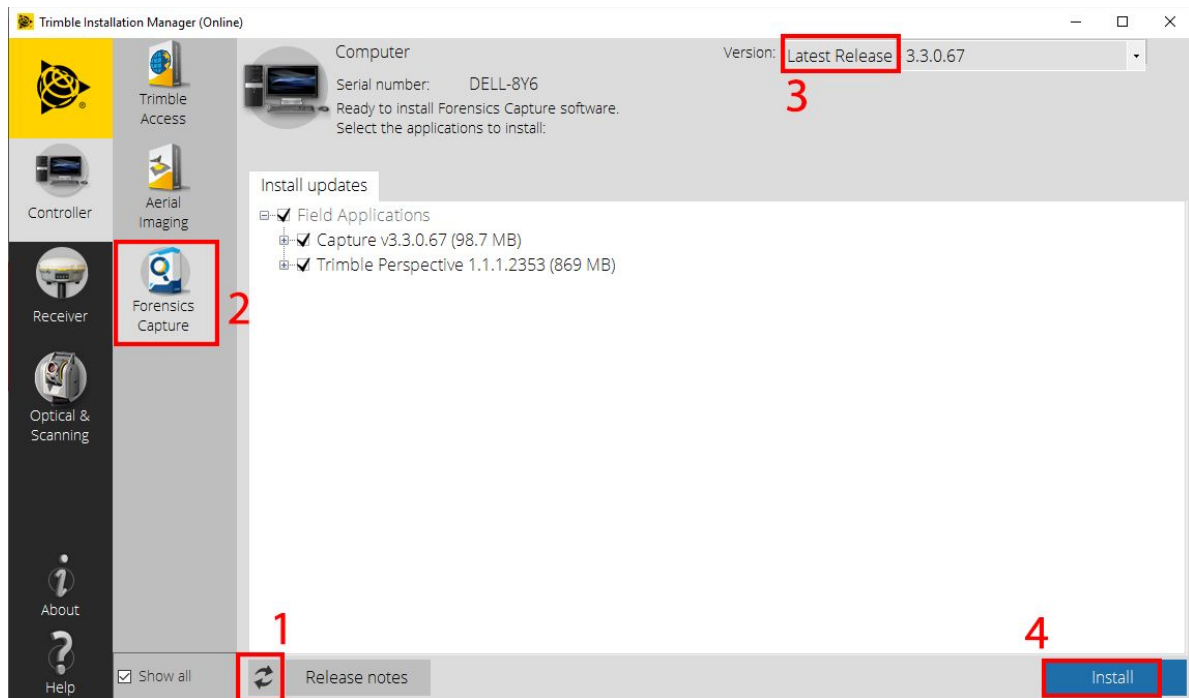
Trimble Installation Manager (Online)

Controller

Receiver

Optical & Scanning

About

Help

Trimble Access

Aerial Imaging

Forensics Capture

2

Show all

Computer

Serial number: DELL-8Y6

Ready to install Forensics Capture software.
Select the applications to install:

Version: Latest Release 3.3.0.67

3

Install updates

Field Applications
Capture v3.3.0.67 (98.7 MB)
Trimble Perspective 1.1.1.2353 (869 MB)

1

Release notes

4

Install